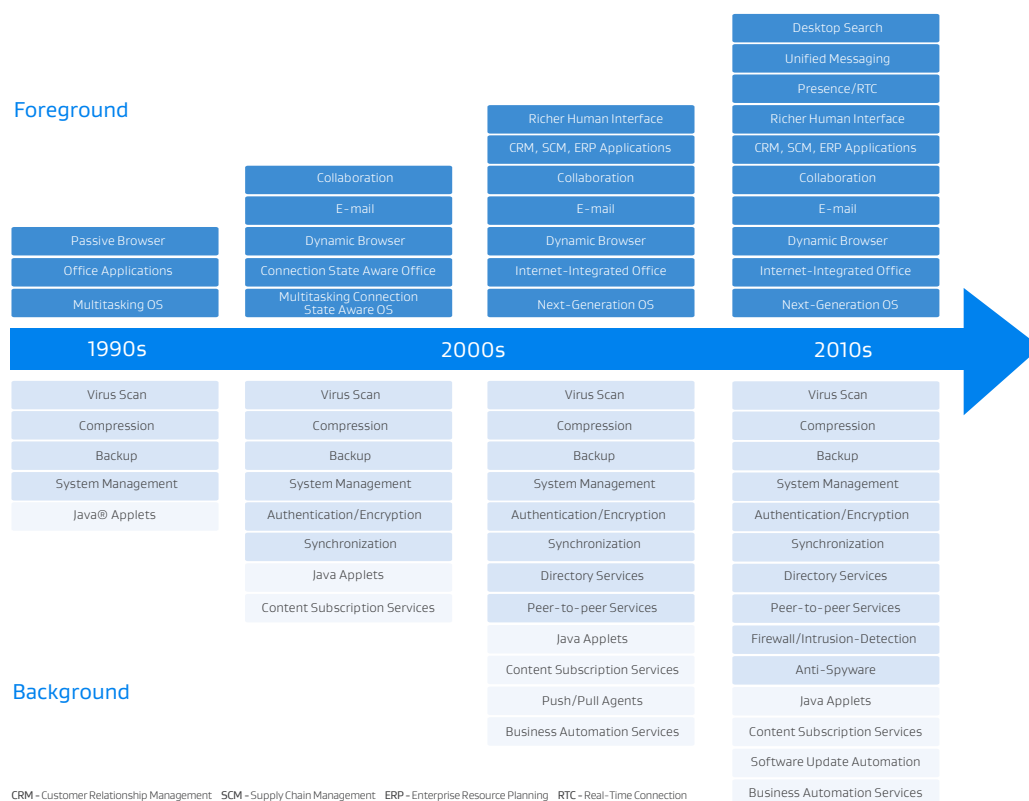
Foreground

Passive Browser
Office Applications
Multitasking OS

Collaboration
E-mail
Dynamic Browser
Connection State Aware Office
Multitasking Connection State Aware OS

Richer Human Interface
CRM, SCM, ERP Applications
Collaboration
E-mail
Dynamic Browser
Internet-Integrated Office
Next-Generation OS

Desktop Search
Unified Messaging
Presence/RTC
Richer Human Interface
CRM, SCM, ERP Applications
Collaboration
E-mail
Dynamic Browser
Internet-Integrated Office
Next-Generation OS

1990s
2000s
2010s

Virus Scan
Compression
Backup
System Management
Java® Applets

Virus Scan
Compression
Backup
System Management
Authentication/Encryption
Synchronization
Java Applets
Content Subscription Services

Virus Scan
Compression
Backup
System Management
Authentication/Encryption
Synchronization
Directory Services
Peer-to-peer Services
Java Applets
Content Subscription Services
Push/Pull Agents
Business Automation Services

Virus Scan
Compression
Backup
System Management
Authentication/Encryption
Synchronization
Directory Services
Peer-to-peer Services
Firewall/Intrusion-Detection
Anti-Spyware
Java Applets
Content Subscription Services
Software Update Automation
Business Automation Services

Background

CRM - Customer Relationship Management SCM - Supply Chain Management ERP - Enterprise Resource Planning RTC - Real-Time Connection